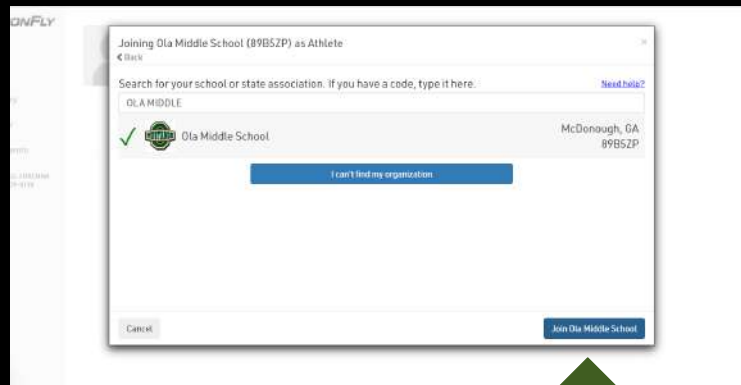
ONFLY

Joining Ola Middle School (89B5ZP) as Athlete
< Back

Search for your school or state association. If you have a code, type it here.
Need help?

OLA MIDDLE

Ola Middle School
McDonough, GA
89B5ZP

I can't find my organization

Cancel
Join Ola Middle School